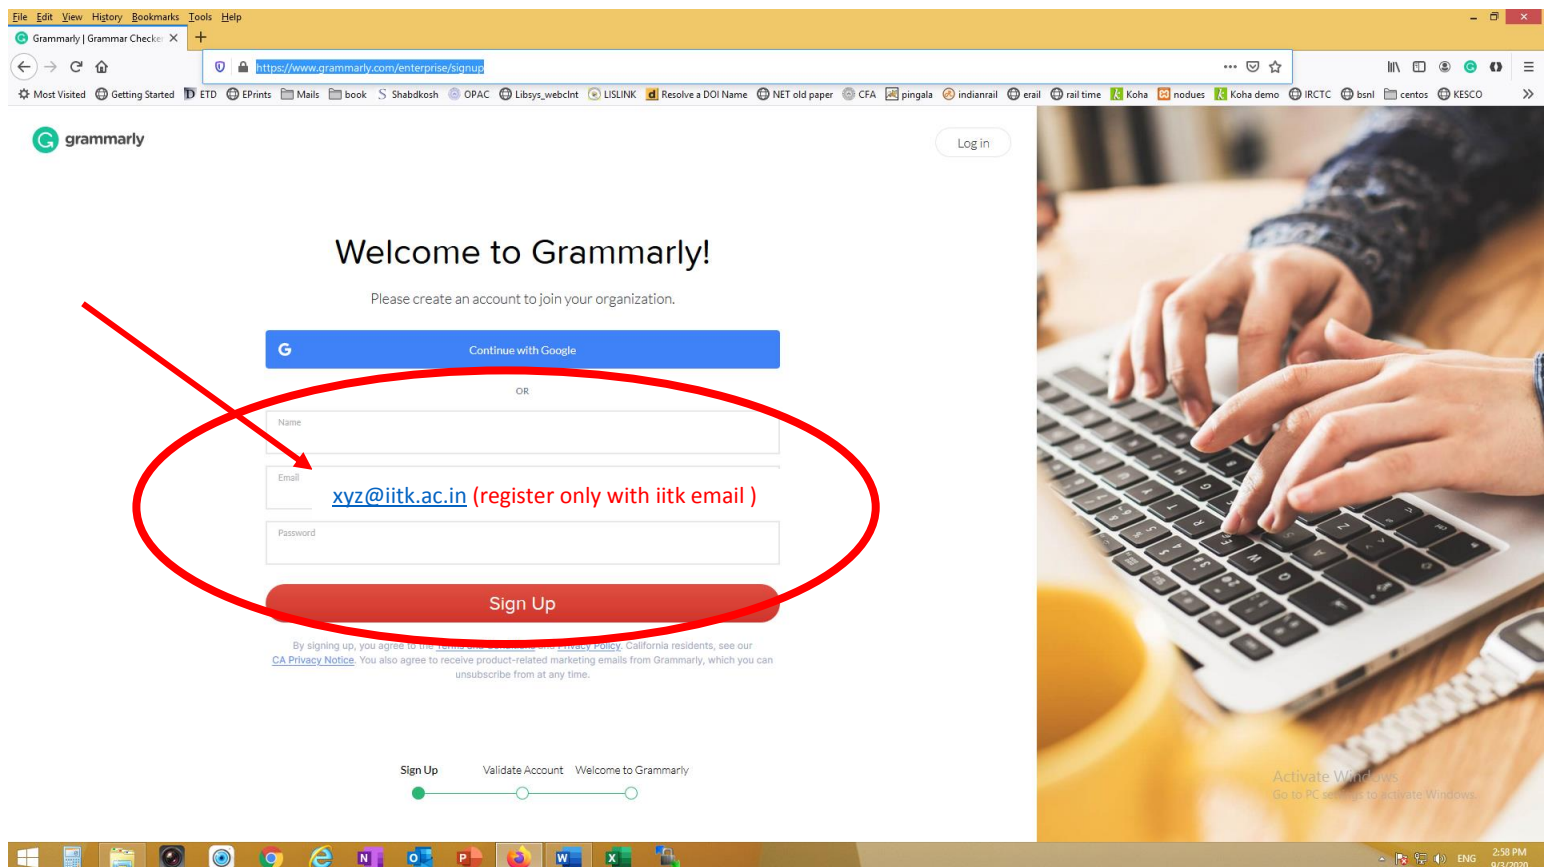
File Edit View History Bookmarks Tools Help

Grammarly | Grammar Checker ×

https://www.grammarly.com/enterprise/signup

Most Visited Getting Started ETD EPrints Mails book Shabdkosh OPAC Libsys_webclnt LISLINK Resolve a DOI Name NET old paper CFA pingala indianrail erail rail time Koha nodues Koha demo IRCTC bsnl centos KESCO

grammarly

Log in

Welcome to Grammarly!

Please create an account to join your organization.

Continue with Google

OR

Name

Email

xyz@iitk.ac.in (register only with iitk email )

Password

Sign Up

By signing up, you agree to the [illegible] and Privacy Policy. California residents, see our CA Privacy Notice. You also agree to receive product-related marketing emails from Grammarly, which you can unsubscribe from at any time.

Sign Up Validate Account Welcome to Grammarly

Activate Windows
Go to PC settings to activate Windows.

ENG 2:58 PM 9/3/2020